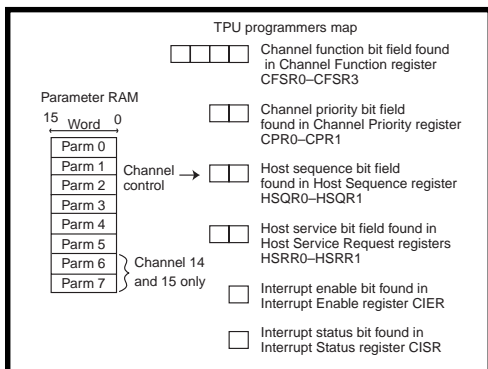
TPU programmers map

Channel function bit field found in Channel Function register CFSR0–CFSR3

Parameter RAM

15 Word 0

| Parm 0 |
|---|
| Parm 1 |
| Parm 2 |
| Parm 3 |
| Parm 4 |
| Parm 5 |
| Parm 6 |
| Parm 7 |

Channel control

Channel 14 and 15 only

Channel priority bit field found in Channel Priority register CPR0–CPR1

Host sequence bit field found in Host Sequence register HSQR0–HSQR1

Host service bit field found in Host Service Request registers HSRR0–HSRR1

Interrupt enable bit found in Interrupt Enable register CIER

Interrupt status bit found in Interrupt Status register CISR